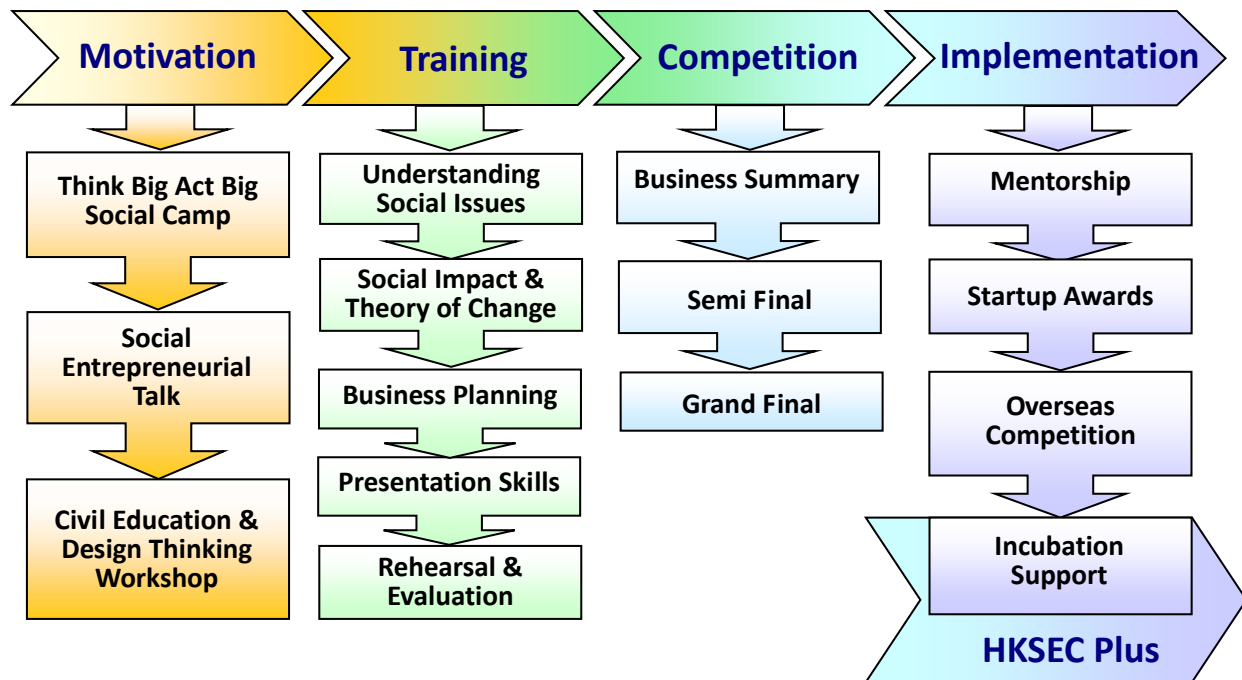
Motivation

Think Big Act Big Social Camp

Social Entrepreneurial Talk

Civil Education & Design Thinking Workshop

Training

Understanding Social Issues

Social Impact & Theory of Change

Business Planning

Presentation Skills

Rehearsal & Evaluation

Competition

Business Summary

Semi Final

Grand Final

Implementation

Mentorship

Startup Awards

Overseas Competition

Incubation Support

HKSEC Plus